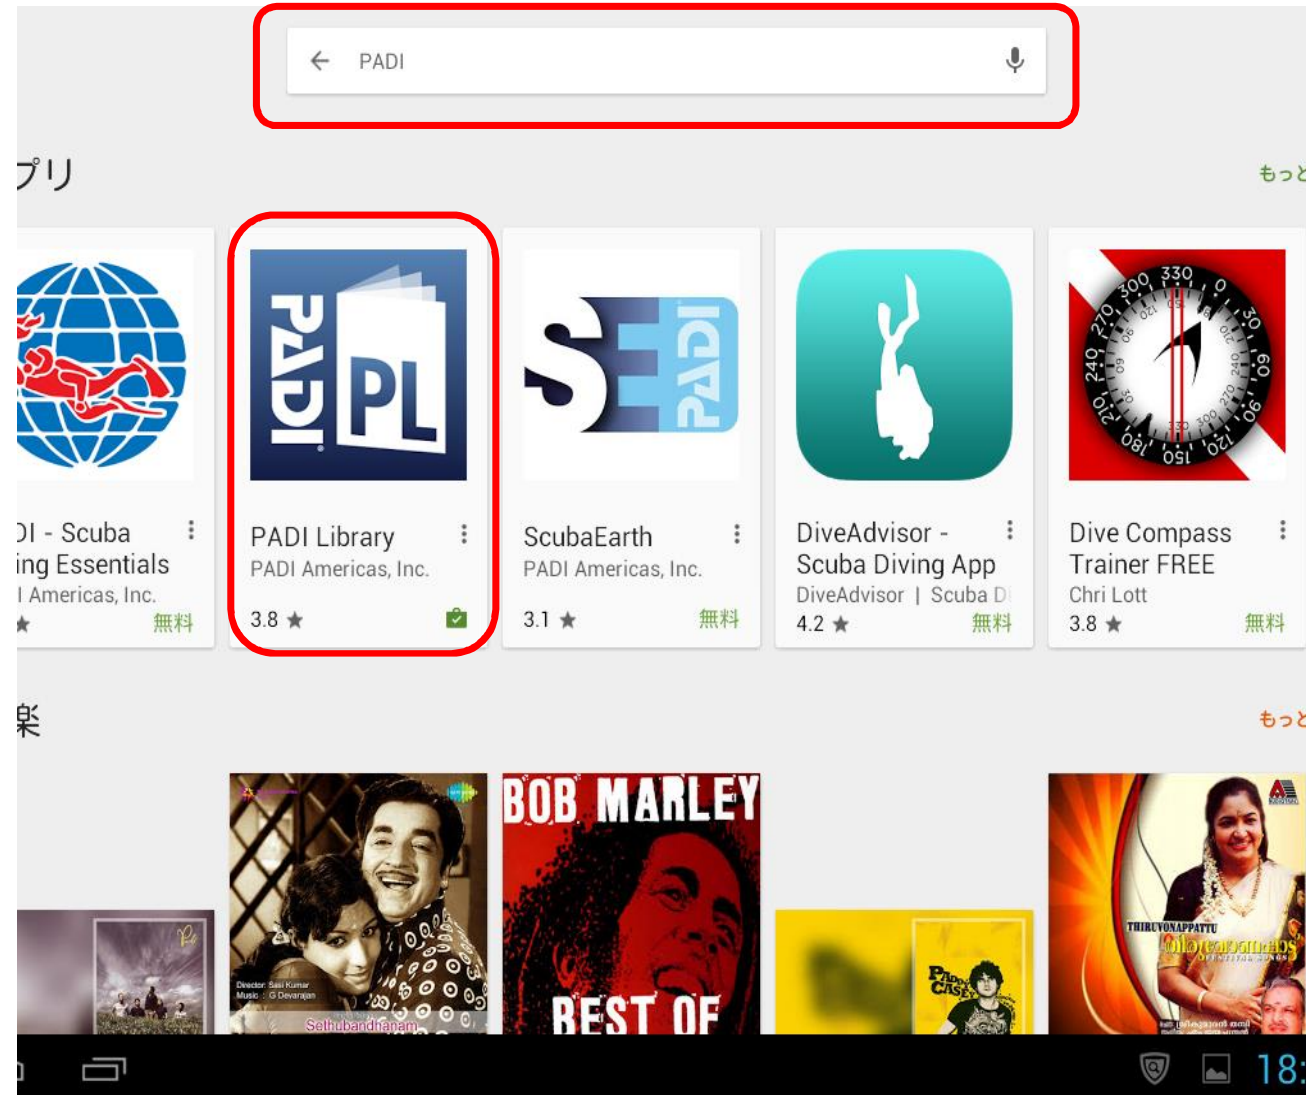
PADI

プリ

もっと

DI - Scuba
ing Essentials
I Americas, Inc.
無料

PADI PL

PADI Library
PADI Americas, Inc.
3.8 ★

SE PADI

ScubaEarth
PADI Americas, Inc.
3.1 ★
無料

DiveAdvisor - Scuba Diving App
DiveAdvisor | Scuba D
4.2 ★
無料

330 300 270 240 210 180 150 120 90 60 30 0

Dive Compass Trainer FREE
Chri Lott
3.8 ★
無料

楽

もっと

Director: Sasi Kumar
Music: G Devarajan
Sethubandhanam

BOB MARLEY
BEST OF

Paddy Casey

THIRUVONAPPATTU

18: